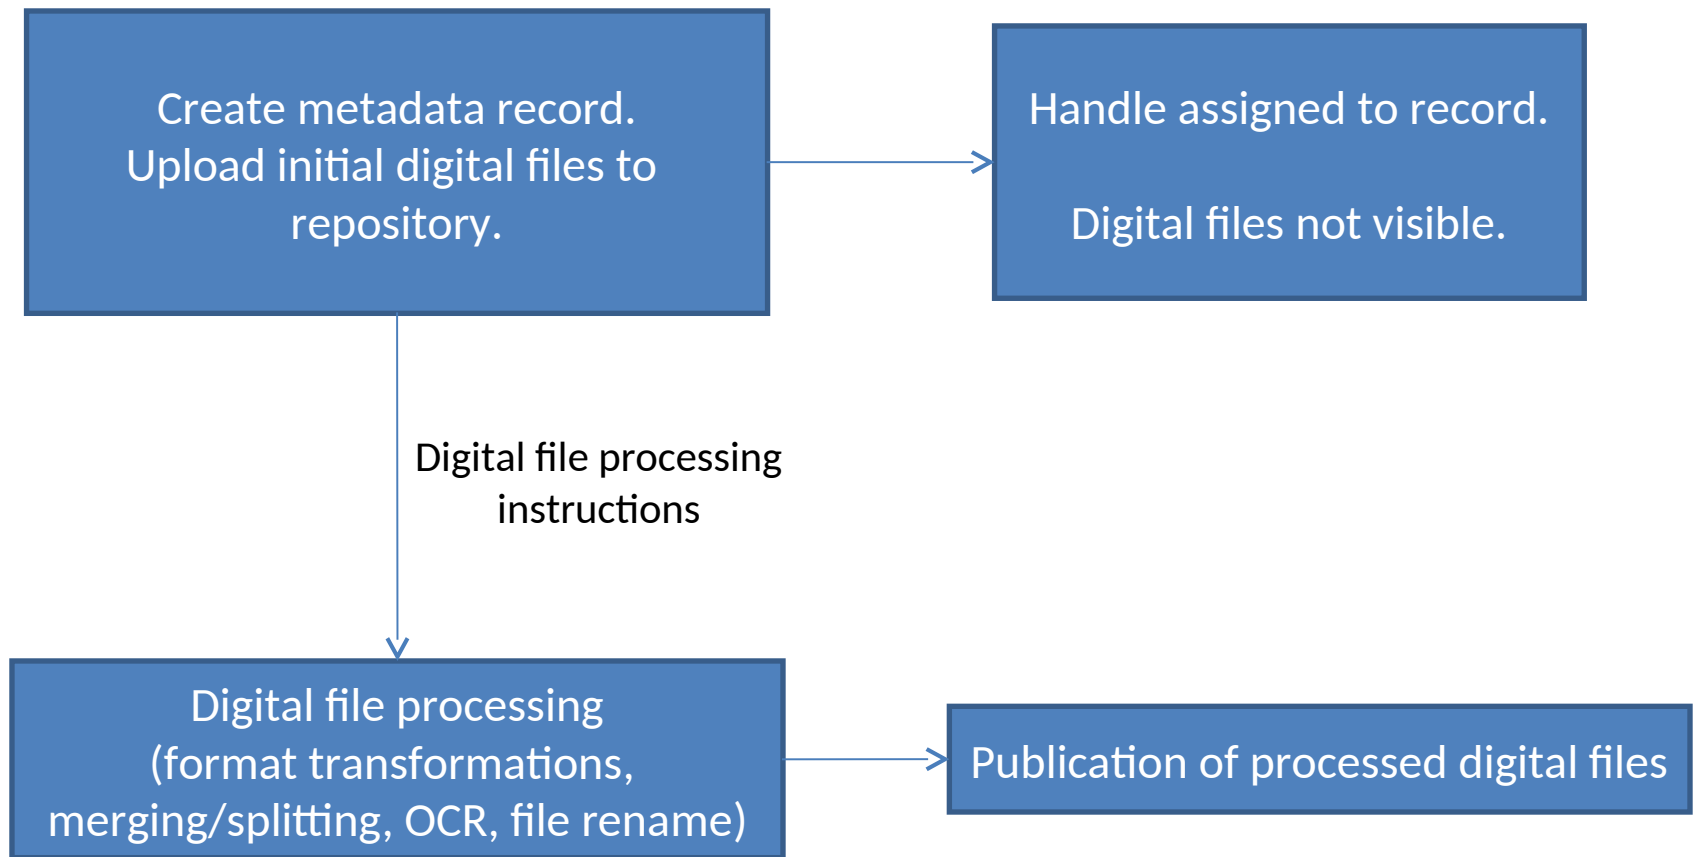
Create metadata record.
Upload initial digital files to repository.

Handle assigned to record.

Digital files not visible.

Digital file processing instructions

Digital file processing (format transformations, merging/splitting, OCR, file rename)

Publication of processed digital files